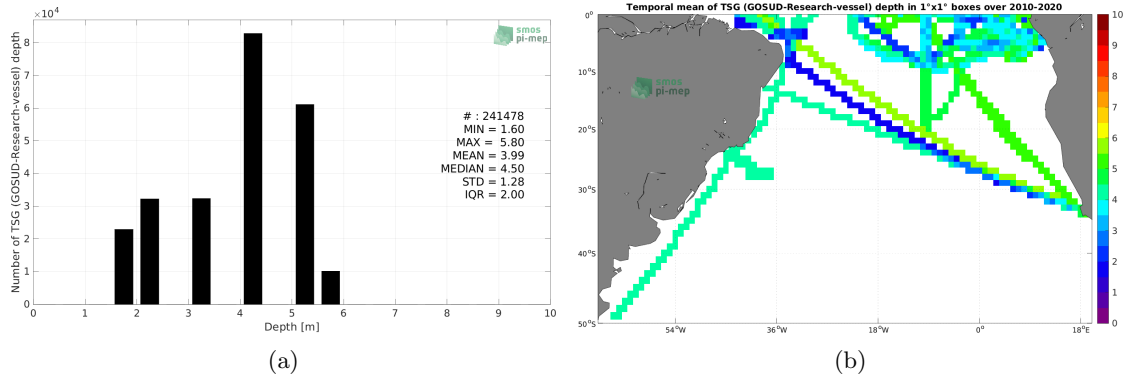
$\times 10^4$

smos pi-mep

Number of TSG (GOSUD-Research-vessel) depth

8
7
6
5
4
3
2
1
0

0 1 2 3 4 5 6 7 8 9 10

Depth [m]

# : 241478
MIN = 1.60
MAX = 5.80
MEAN = 3.99
MEDIAN = 4.50
STD = 1.28
IQR = 2.00

(a)

Temporal mean of TSG (GOSUD-Research-vessel) depth in 1°x1° boxes over 2010-2020

smos pi-mep

0°
10°S
20°S
30°S
40°S
50°S

54°W 36°W 18°W 0° 18°E

10
9
8
7
6
5
4
3
2
1
0

(b)